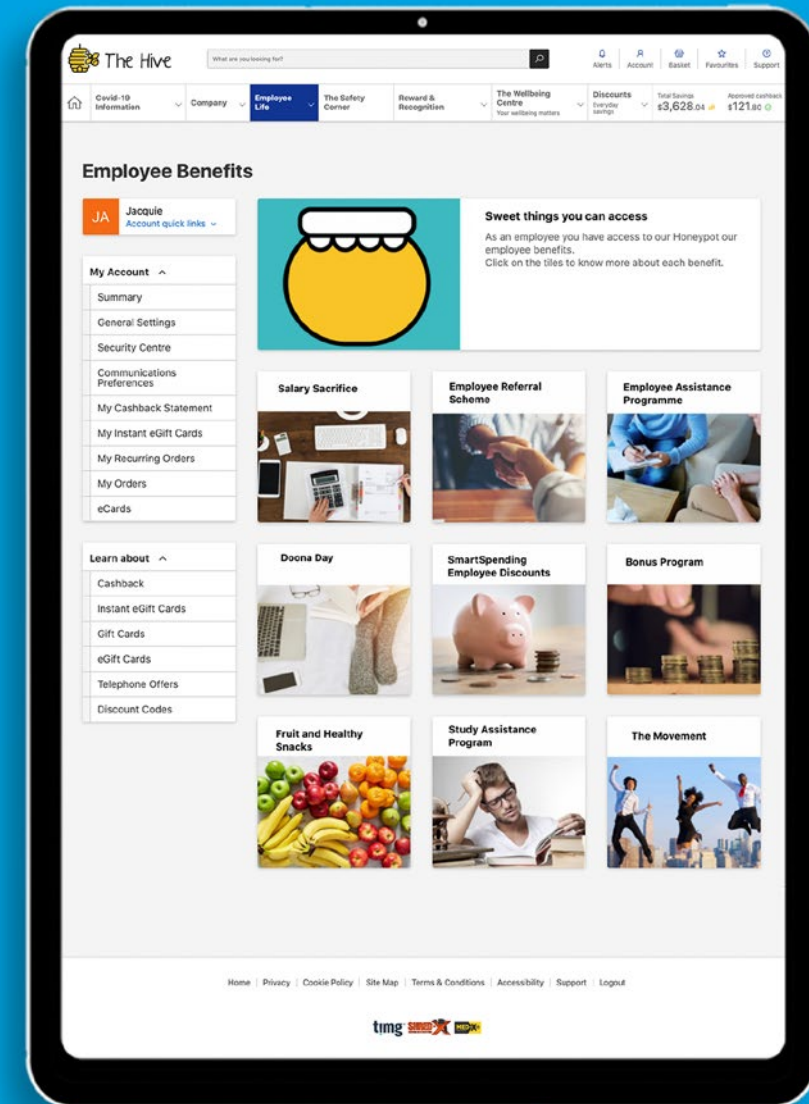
The Hive

What are you looking for?

Alerts | Account | Basket | Favourites | Support

Covid-19 Information | Company | Employee Life | The Safety Corner | Reward & Recognition | The Wellbeing Centre Your wellbeing matters | Discounts Everyday savings | Total Savings $3,628.04 | Approved cashback $121.80

Employee Benefits

JA Jacquie
Account quick links

My Account
Summary
General Settings
Security Centre
Communications Preferences
My Cashback Statement
My Instant eGift Cards
My Recurring Orders
My Orders
eCards

Learn about
Cashback
Instant eGift Cards
Gift Cards
eGift Cards
Telephone Offers
Discount Codes

Sweet things you can access

As an employee you have access to our Honeypot our employee benefits.
Click on the tiles to know more about each benefit.

Salary Sacrifice

Employee Referral Scheme

Employee Assistance Programme

Doona Day

SmartSpending Employee Discounts

Bonus Program

Fruit and Healthy Snacks

Study Assistance Program

The Movement

Home | Privacy | Cookie Policy | Site Map | Terms & Conditions | Accessibility | Support | Logout

tmg